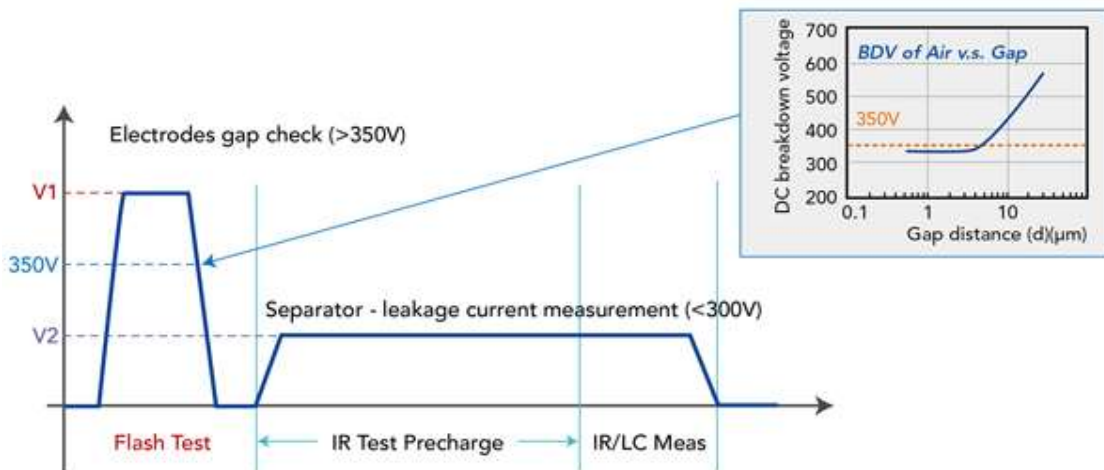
DC breakdown voltage
700
600
500
400
300
200
BDV of Air v.s. Gap
350V
0.1
1
10
Gap distance (d)(μm)

Electrodes gap check (>350V)

V1
350V
V2

Separator - leakage current measurement (<300V)

Flash Test
IR Test Precharge
IR/LC Meas